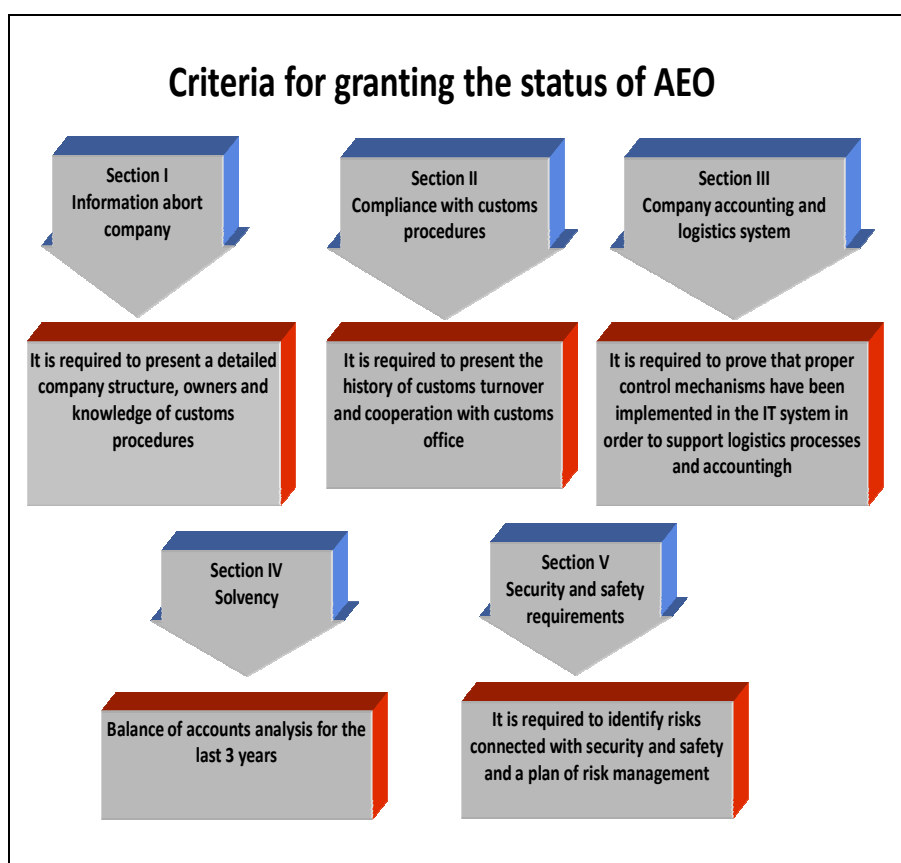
Criteria for granting the status of AEO

Section I
Information abort company

It is required to present a detailed company structure, owners and knowledge of customs procedures

Section II
Compliance with customs procedures

It is required to present the history of customs turnover and cooperation with customs office

Section III
Company accounting and logistics system

It is required to prove that proper control mechanisms have been implemented in the IT system in order to support logistics processes and accountingh

Section IV
Solvency

Balance of accounts analysis for the last 3 years

Section V
Security and safety requirements

It is required to identify risks connected with security and safety and a plan of risk management